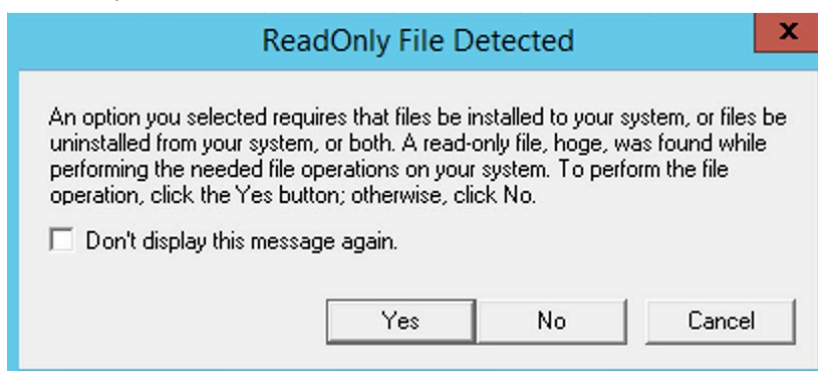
ReadOnly File Detected

x

An option you selected requires that files be installed to your system, or files be uninstalled from your system, or both. A read-only file, hoge, was found while performing the needed file operations on your system. To perform the file operation, click the Yes button; otherwise, click No.

Don't display this message again.

Yes

No

Cancel